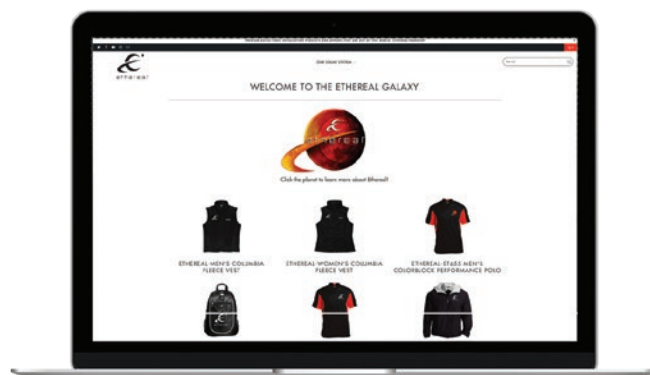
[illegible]

ethereal

OUR SOLAR SYSTEM

WELCOME TO THE ETHEREAL GALAXY

ethereal

Click the planet to learn more about Ethereal!

ETHEREAL MEN'S COLUMBIA FLEECE VEST

ETHEREAL WOMEN'S COLUMBIA FLEECE VEST

ETHEREAL STARS MEN'S COLORBLOCK PERFORMANCE POLO